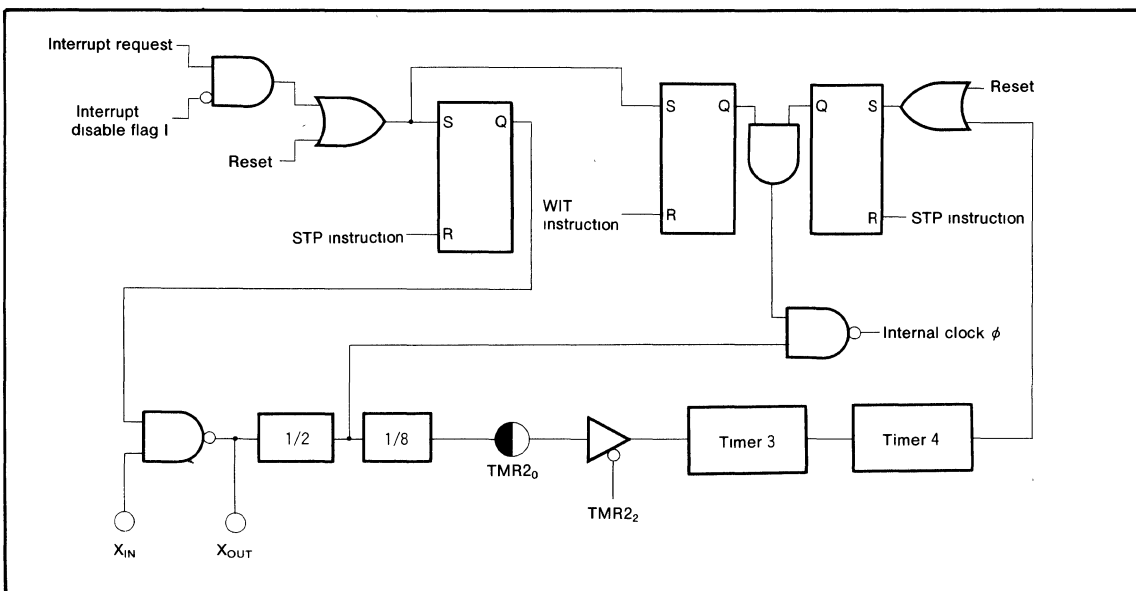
Interrupt request

Interrupt disable flag I

Reset

S Q

STP instruction R

WIT instruction

S Q

R

Q S

R STP instruction

Reset

Internal clock $\phi$

1/2

1/8

$TMR2_0$

$TMR2_2$

Timer 3

Timer 4

$X_{IN}$

$X_{OUT}$